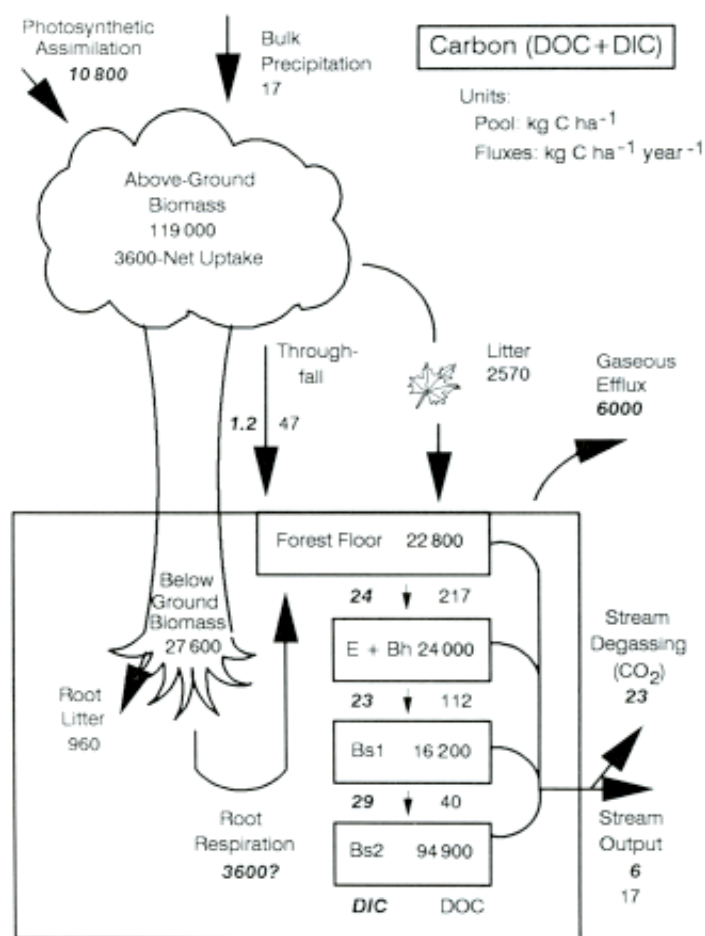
Photosynthetic Assimilation
10 800

Bulk Precipitation
17

Carbon (DOC+DIC)

Units:
Pool: kg C ha$^{-1}$
Fluxes: kg C ha$^{-1}$ year$^{-1}$

Above-Ground Biomass
119 000
3600-Net Uptake

Through-fall
1.2 47

Litter
2570

Gaseous Efflux
6000

Forest Floor 22 800

Below Ground Biomass
27 600

24 217

E + Bh 24 000

Root Litter
960

23 112

Stream Degassing
(CO$_2$)
23

Bs1 16 200

29 40

Root Respiration
3600?

Bs2 94 900

Stream Output
6
17

DIC DOC